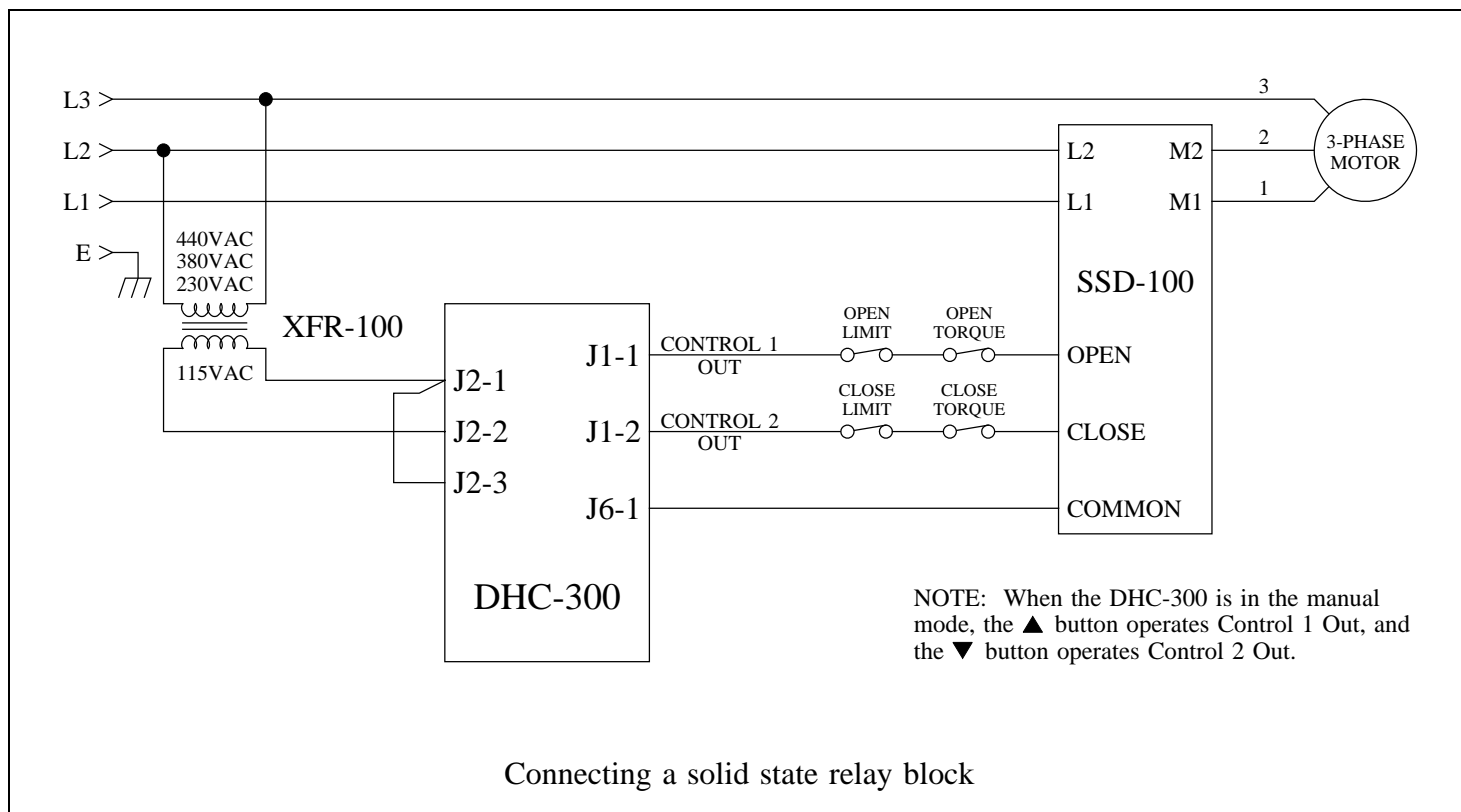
L3 >
L2 >
L1 >
E >

440VAC
380VAC
230VAC

XFR-100

115VAC

3
2
1

3-PHASE MOTOR

L2 M2
L1 M1

SSD-100

J2-1
J2-2
J2-3

J1-1
J1-2
J6-1

DHC-300

CONTROL 1 OUT
CONTROL 2 OUT

OPEN LIMIT
OPEN TORQUE
CLOSE LIMIT
CLOSE TORQUE

OPEN
CLOSE
COMMON

NOTE: When the DHC-300 is in the manual mode, the ▲ button operates Control 1 Out, and the ▼ button operates Control 2 Out.

Connecting a solid state relay block